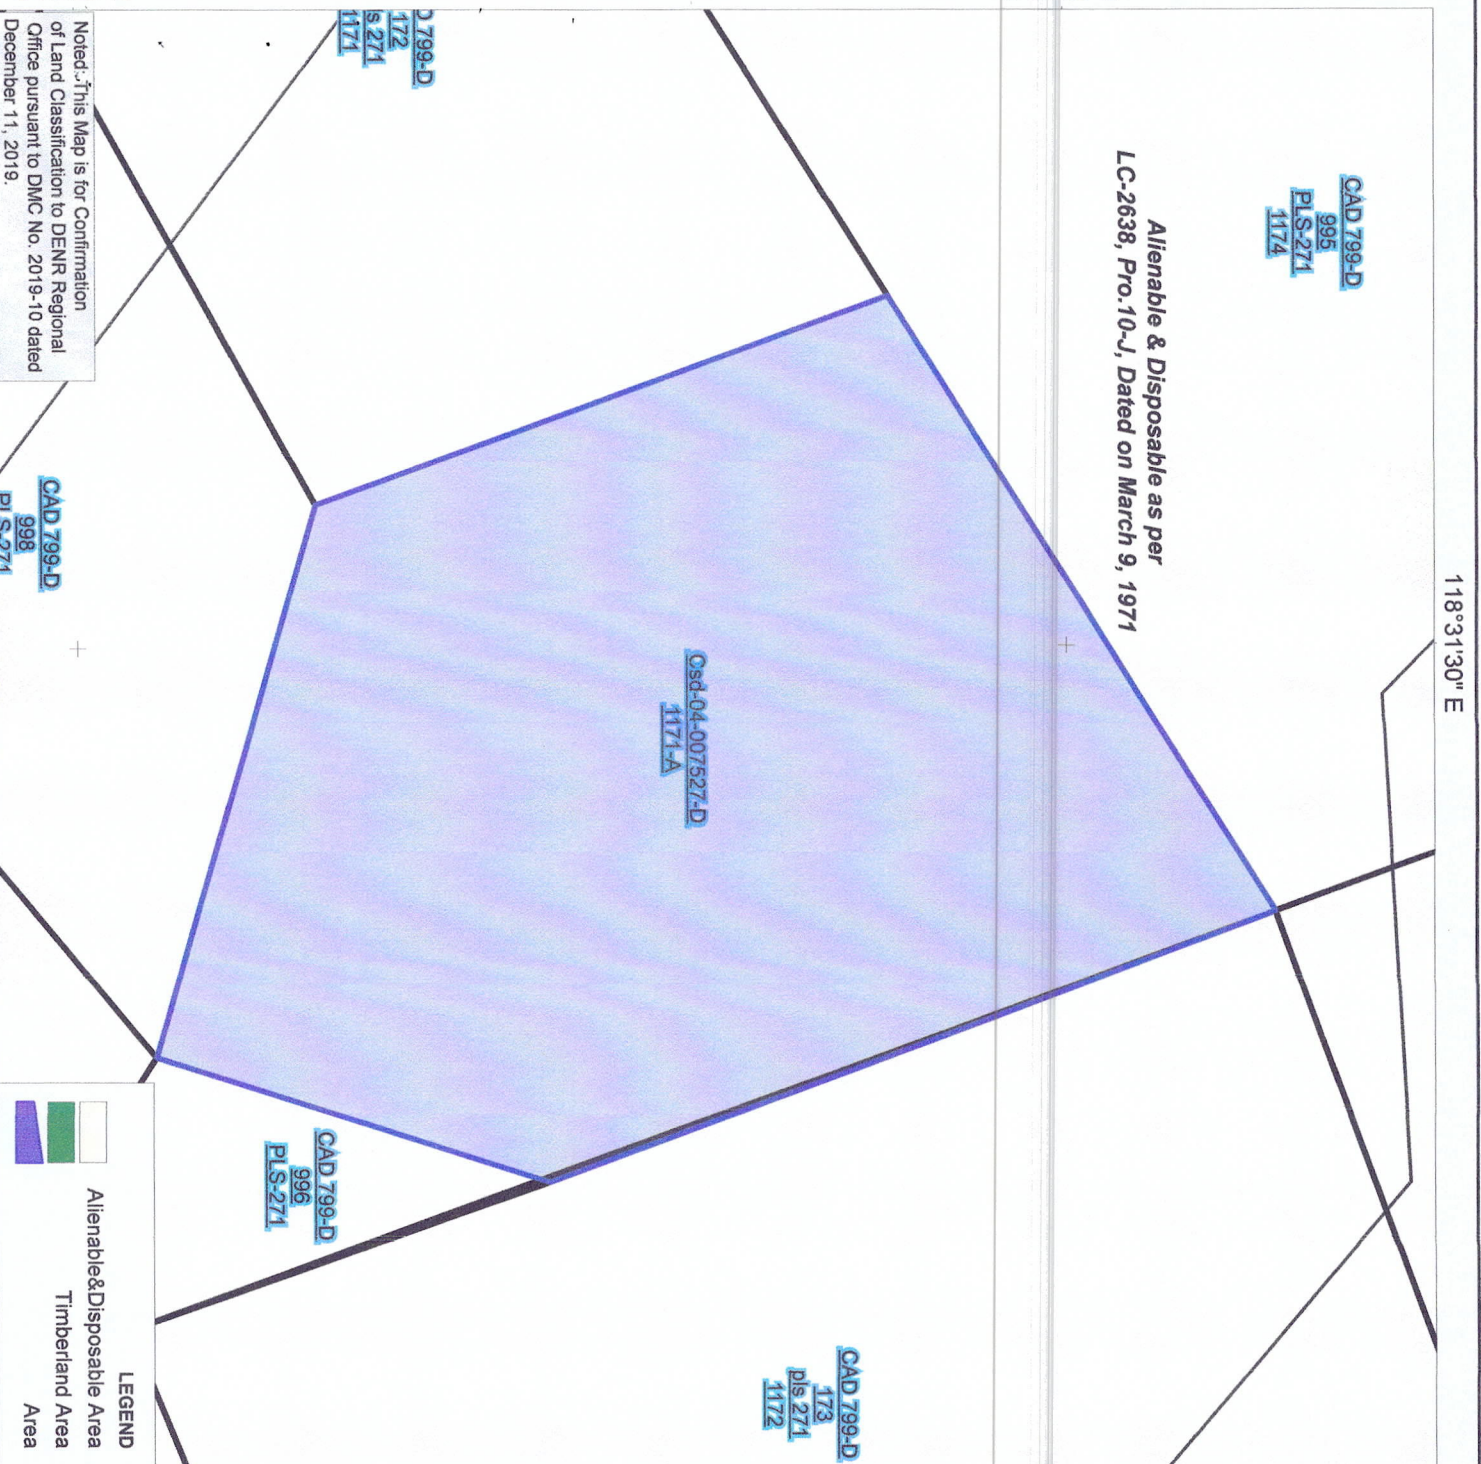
118°31'30" E

CAD 799-D
995
PLS-271
1174

Alienable & Disposable as per
LC-2638, Pro.10-J, Dated on March 9, 1971

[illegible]D 799-D
172
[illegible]s 271
1171

Csd-04-007527-D
1171-A

CAD 799-D
998
PLS-271

CAD 799-D
996
PLS-271

CAD 799-D
173
pls 271
1172

Noted: This Map is for Confirmation of Land Classification to DENR Regional Office pursuant to DMC No. 2019-10 dated December 11, 2019.

LEGEND
Alienable&Disposable Area
Timberland Area
Area